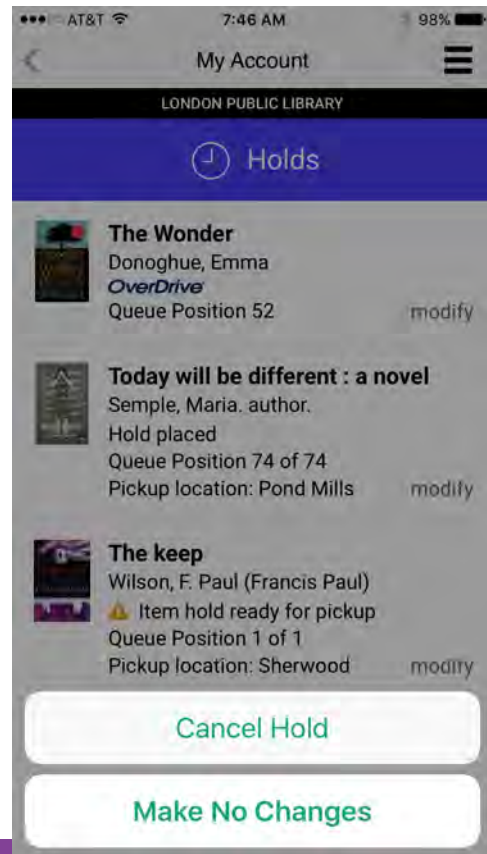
AT&T 7:46 AM 98%

My Account

LONDON PUBLIC LIBRARY

Holds

The Wonder
Donoghue, Emma
OverDrive
Queue Position 52
modify

Today will be different : a novel
Semple, Maria. author.
Hold placed
Queue Position 74 of 74
Pickup location: Pond Mills
modify

The keep
Wilson, F. Paul (Francis Paul)
Item hold ready for pickup
Queue Position 1 of 1
Pickup location: Sherwood
modify

Cancel Hold

Make No Changes